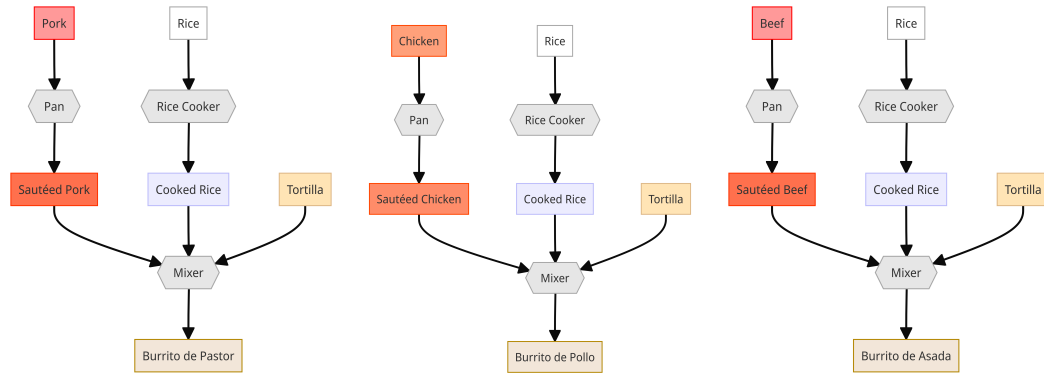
Pork

Rice

Pan

Rice Cooker

Sautéed Pork

Cooked Rice

Tortilla

Mixer

Burrito de Pastor

Chicken

Rice

Pan

Rice Cooker

Sautéed Chicken

Cooked Rice

Tortilla

Mixer

Burrito de Pollo

Beef

Rice

Pan

Rice Cooker

Sautéed Beef

Cooked Rice

Tortilla

Mixer

Burrito de Asada